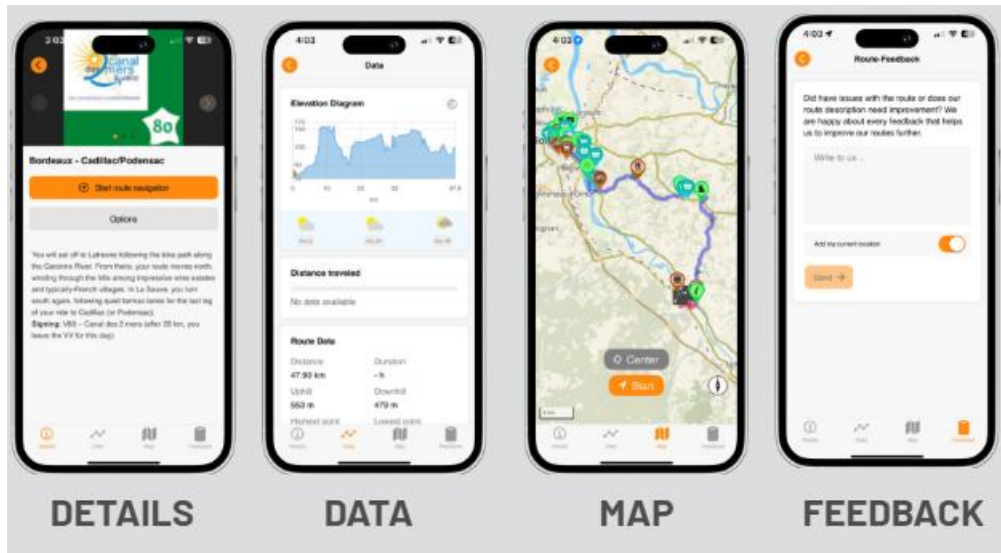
3:03

Canal 2 mers à vélo

80

Bordeaux - Cadillac/Podensac

Start route navigation

Options

You set off to Latresne following the bike path along the Garonne River. From there, your route moves north, winding through the hills among impressive wine estates and typically-French villages. In La Sauve, you turn south again, following quiet tarmac lanes for the last leg of your ride to Cadillac (or Podensac).

Signing: V80 – Canal des 2 mers (after 35 km, you leave the V for this day)

Details Data Map Feedback

4:03

Data

Elevation Diagram

Distance traveled

No data available

Route Data

Distance 47.90 km

Duration - h

Uphill 563 m

Downhill 479 m

Highest point

Lowest point

Details Data Map Feedback

4:03

Center

Start

Details Data Map Feedback

4:03

Route-Feedback

Did have issues with the route or does our route description need improvement? We are happy about every feedback that helps us to improve our routes further.

Write to us ...

Add my current location

Send →

Details Data Map Feedback

DETAILS

DATA

MAP

FEEDBACK